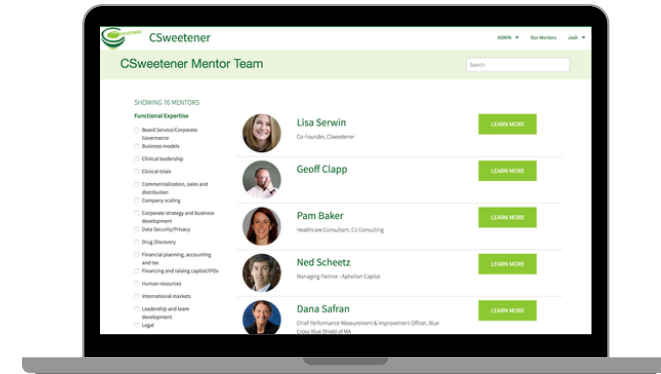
CSweetener

ADMIN ▾ Our Mentors Josh ▾

CSweetener Mentor Team

Search

SHOWING 76 MENTORS

Functional Expertise

Board Service/Corporate Governance

Business models

Clinical leadership

Clinical trials

Commercialization, sales and distribution

Company scaling

Corporate strategy and business development

Data Security/Privacy

Drug Discovery

Financial planning, accounting and tax

Financing and raising capital/IPOs

Human resources

International markets

Leadership and team development

Legal

Lisa Serwin
Co Founder, CSweetener
LEARN MORE

Geoff Clapp
LEARN MORE

Pam Baker
Healthcare Consultant, CS Consulting
LEARN MORE

Ned Scheetz
Managing Partner - Aphelion Capital
LEARN MORE

Dana Safran
Chief Performance Measurement & Improvement Officer, Blue Cross Blue Shield of MA
LEARN MORE